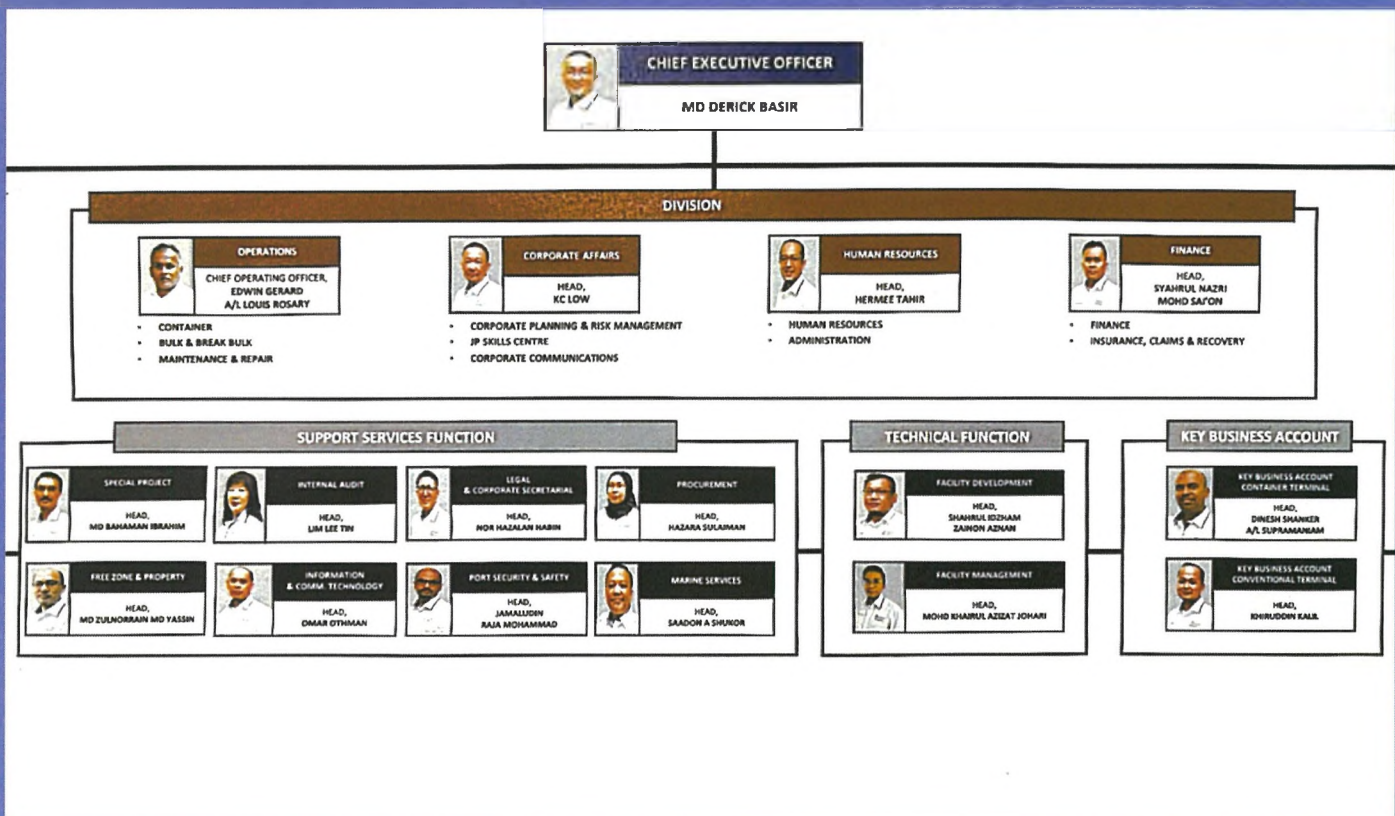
CHIEF EXECUTIVE OFFICER

MD DERICK BASIR

DIVISION

OPERATIONS

CHIEF OPERATING OFFICER, EDWIN GERARD A/L LOUIS ROSARY

- CONTAINER
- BULK & BREAK BULK
- MAINTENANCE & REPAIR

CORPORATE AFFAIRS

HEAD, KC LOW

- CORPORATE PLANNING & RISK MANAGEMENT
- JP SKILLS CENTRE
- CORPORATE COMMUNICATIONS

HUMAN RESOURCES

HEAD, HERMEE TAHIR

- HUMAN RESOURCES
- ADMINISTRATION

FINANCE

HEAD, SYAHRUL NAZRI MOHD SAI'ON

- FINANCE
- INSURANCE, CLAIMS & RECOVERY

SUPPORT SERVICES FUNCTION

SPECIAL PROJECT

HEAD, MD BAHAMAN IBRAHIM

INTERNAL AUDIT

HEAD, LIM LEE TIN

LEGAL & CORPORATE SECRETARIAL

HEAD, NOR HAZALAN NABIN

PROCUREMENT

HEAD, HAZARA SULAIMAN

FREE ZONE & PROPERTY

HEAD, MD ZULNORRAIN MD YASSIN

INFORMATION & COMM. TECHNOLOGY

HEAD, OMAR OTHMAN

PORT SECURITY & SAFETY

HEAD, JAMALUDIN RAJA MOHAMMAD

MARINE SERVICES

HEAD, SAADON A SHUKOR

TECHNICAL FUNCTION

FACILITY DEVELOPMENT

HEAD, SHAHRUL IDZHAM ZAINON AZNAN

FACILITY MANAGEMENT

HEAD, MOHD KHAIRUL AZIZAT JOHARI

KEY BUSINESS ACCOUNT

KEY BUSINESS ACCOUNT CONTAINER TERMINAL

HEAD, DINESH SHANKER A/L SUPRAMANIAM

KEY BUSINESS ACCOUNT CONVENTIONAL TERMINAL

HEAD, KHIRUDDIN KALIL